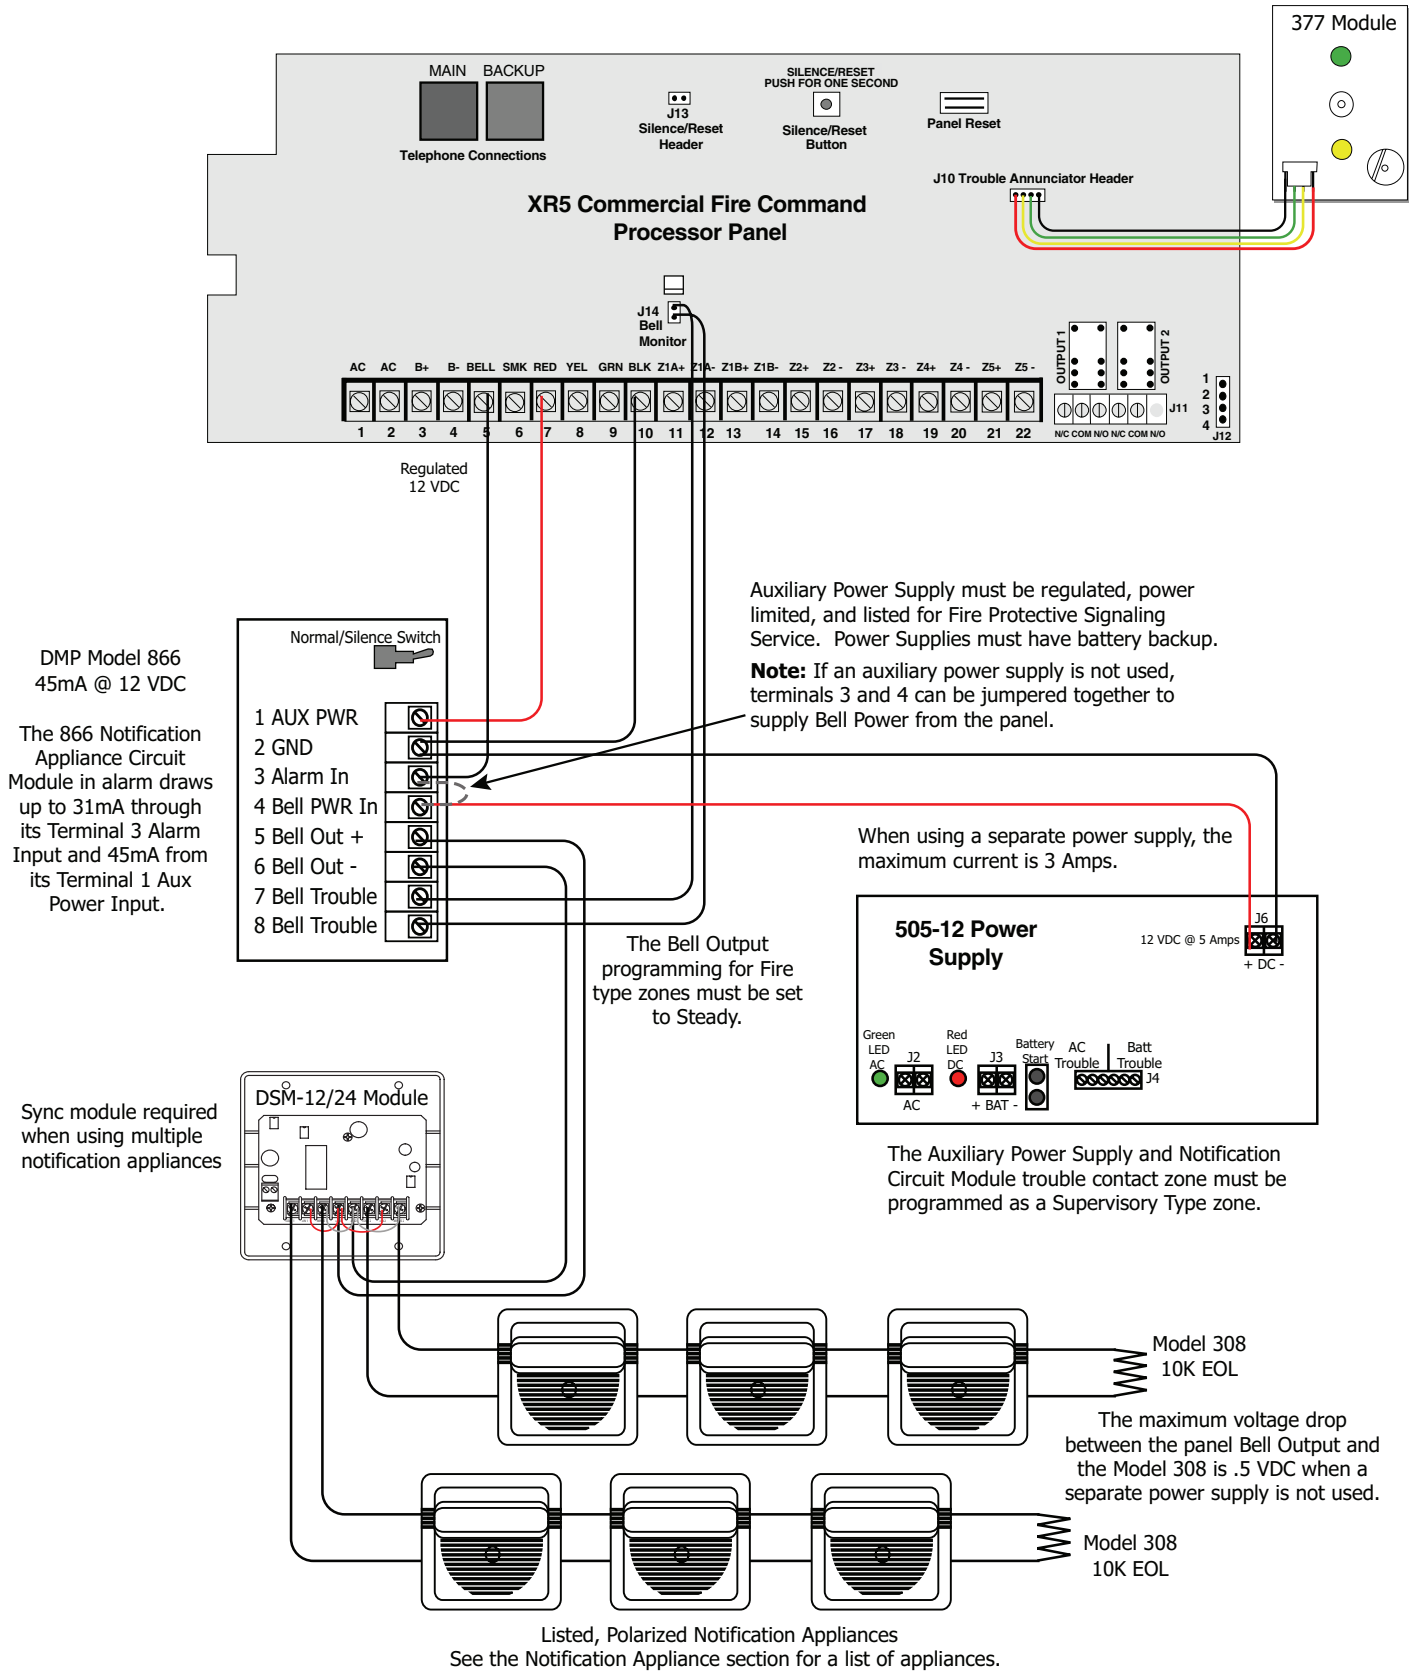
377 Module

MAIN BACKUP

Telephone Connections

J13
Silence/Reset
Header

SILENCE/RESET
PUSH FOR ONE SECOND

Silence/Reset
Button

Panel Reset

J10 Trouble Annunciator Header

XR5 Commercial Fire Command
Processor Panel

J14
Bell
Monitor

OUTPUT 1

OUTPUT 2

AC AC B+ B- BELL SMK RED YEL GRN BLK Z1A+ Z1A- Z1B+ Z1B- Z2+ Z2 - Z3+ Z3 - Z4+ Z4 - Z5+ Z5 -

1 2 3 4 5 6 7 8 9 10 11 12 13 14 15 16 17 18 19 20 21 22

J11

N/C COM N/O N/C COM N/O

1
2
3
4
J12

Regulated
12 VDC

Auxiliary Power Supply must be regulated, power limited, and listed for Fire Protective Signaling Service. Power Supplies must have battery backup.

**Note:** If an auxiliary power supply is not used, terminals 3 and 4 can be jumpered together to supply Bell Power from the panel.

DMP Model 866
45mA @ 12 VDC

The 866 Notification Appliance Circuit Module in alarm draws up to 31mA through its Terminal 3 Alarm Input and 45mA from its Terminal 1 Aux Power Input.

Normal/Silence Switch

1 AUX PWR
2 GND
3 Alarm In
4 Bell PWR In
5 Bell Out +
6 Bell Out -
7 Bell Trouble
8 Bell Trouble

When using a separate power supply, the maximum current is 3 Amps.

505-12 Power
Supply

12 VDC @ 5 Amps

J6

+ DC -

Green LED AC

J2

AC

Red LED DC

J3

+ BAT -

Battery Start

AC Trouble

Batt Trouble

J4

The Bell Output programming for Fire type zones must be set to Steady.

DSM-12/24 Module

Sync module required when using multiple notification appliances

The Auxiliary Power Supply and Notification Circuit Module trouble contact zone must be programmed as a Supervisory Type zone.

Model 308
10K EOL

The maximum voltage drop between the panel Bell Output and the Model 308 is .5 VDC when a separate power supply is not used.

Model 308
10K EOL

Listed, Polarized Notification Appliances
See the Notification Appliance section for a list of appliances.